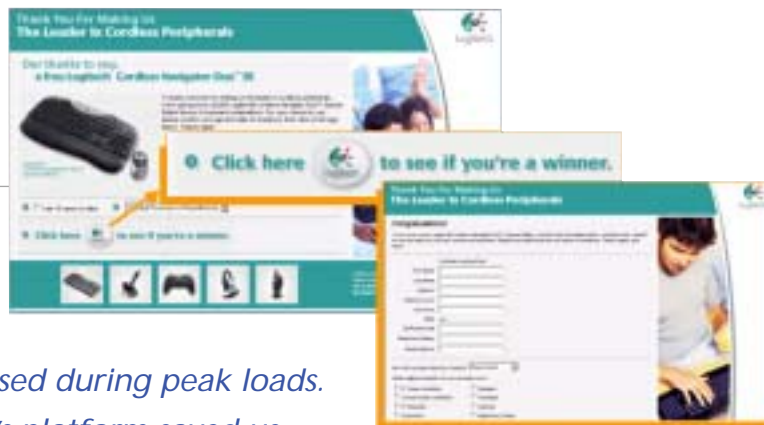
Thank You For Making Us
The Leader In Cordless Peripherals

Our thanks to you:
a Free Logitech® Cordless Navigator Duo™ 3!

Click here to see if you're a winner.

Click here to see if you're a winner.

Thank You For Making Us
The Leader In Cordless Peripherals

Congratulations!

sed during peak loads.

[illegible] platform saved us